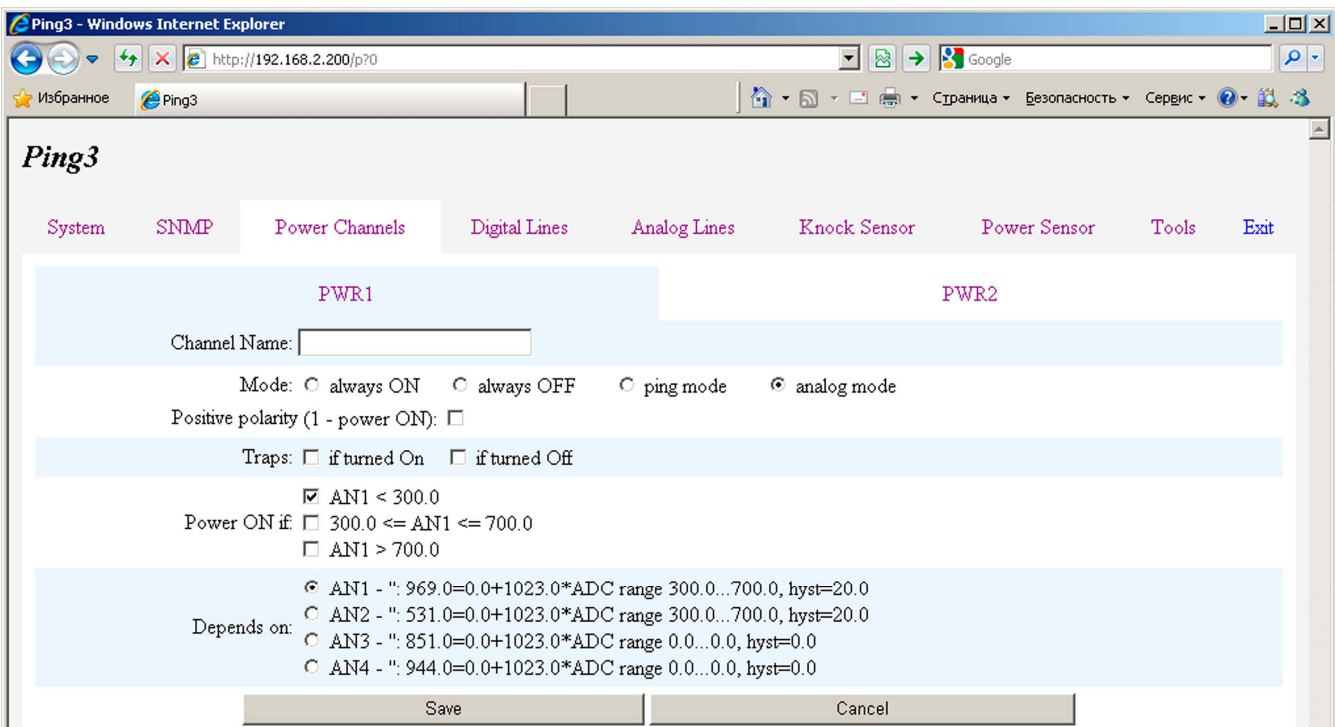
Ping3 - Windows Internet Explorer

http://192.168.2.200/p?0

Google

Избранное

Ping3

Страница ▾ Безопасность ▾ Сервис ▾

Ping3

System SNMP Power Channels Digital Lines Analog Lines Knock Sensor Power Sensor Tools Exit

PWR1

PWR2

Channel Name:

Mode: always ON always OFF ping mode analog mode

Positive polarity (1 - power ON):

Traps: if turned On if turned Off

Power ON if: AN1 < 300.0
300.0 <= AN1 <= 700.0
AN1 > 700.0

Depends on: AN1 - '': 969.0=0.0+1023.0*ADC range 300.0...700.0, hyst=20.0
AN2 - '': 531.0=0.0+1023.0*ADC range 300.0...700.0, hyst=20.0
AN3 - '': 851.0=0.0+1023.0*ADC range 0.0...0.0, hyst=0.0
AN4 - '': 944.0=0.0+1023.0*ADC range 0.0...0.0, hyst=0.0

Save

Cancel